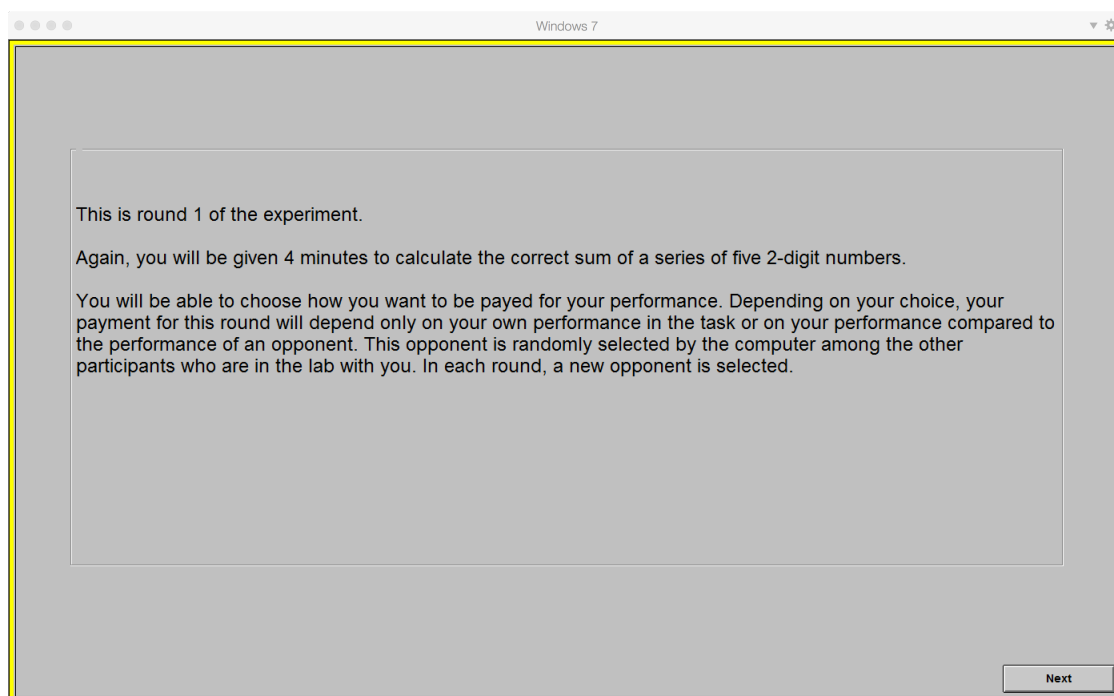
Windows 7

This is round 1 of the experiment.

Again, you will be given 4 minutes to calculate the correct sum of a series of five 2-digit numbers.

You will be able to choose how you want to be payed for your performance. Depending on your choice, your payment for this round will depend only on your own performance in the task or on your performance compared to the performance of an opponent. This opponent is randomly selected by the computer among the other participants who are in the lab with you. In each round, a new opponent is selected.

Next